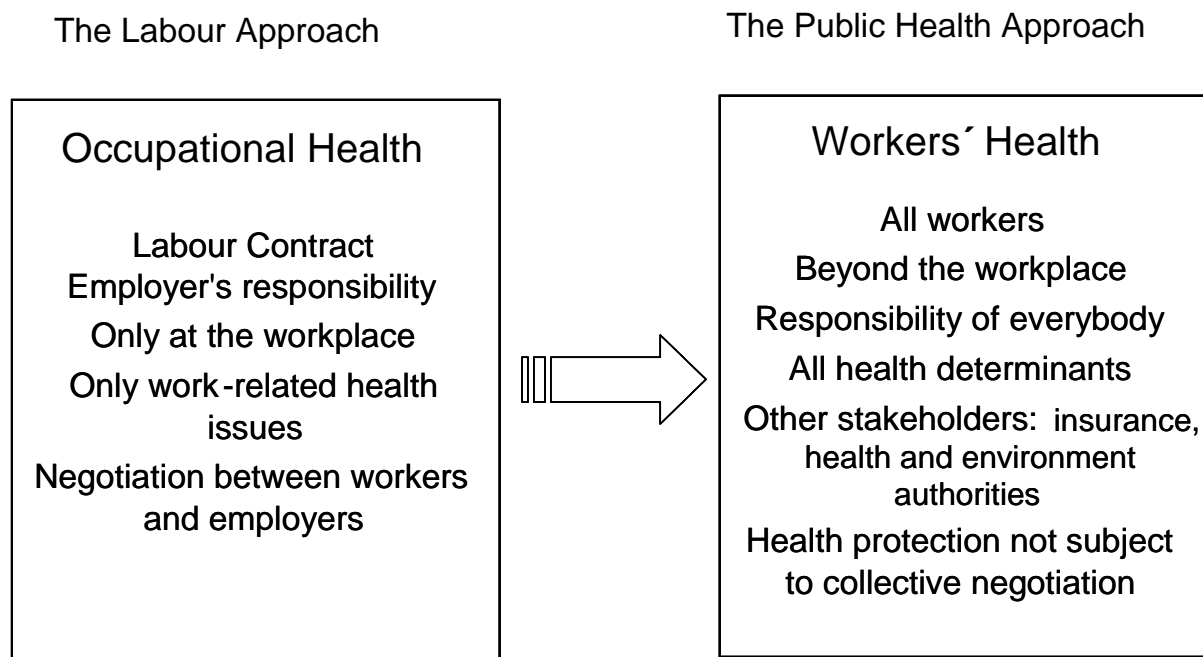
The Labour Approach

Occupational Health

Labour Contract
Employer's responsibility
Only at the workplace
Only work-related health issues
Negotiation between workers and employers

The Public Health Approach

Workers´ Health

All workers
Beyond the workplace
Responsibility of everybody
All health determinants
Other stakeholders: insurance, health and environment authorities
Health protection not subject to collective negotiation